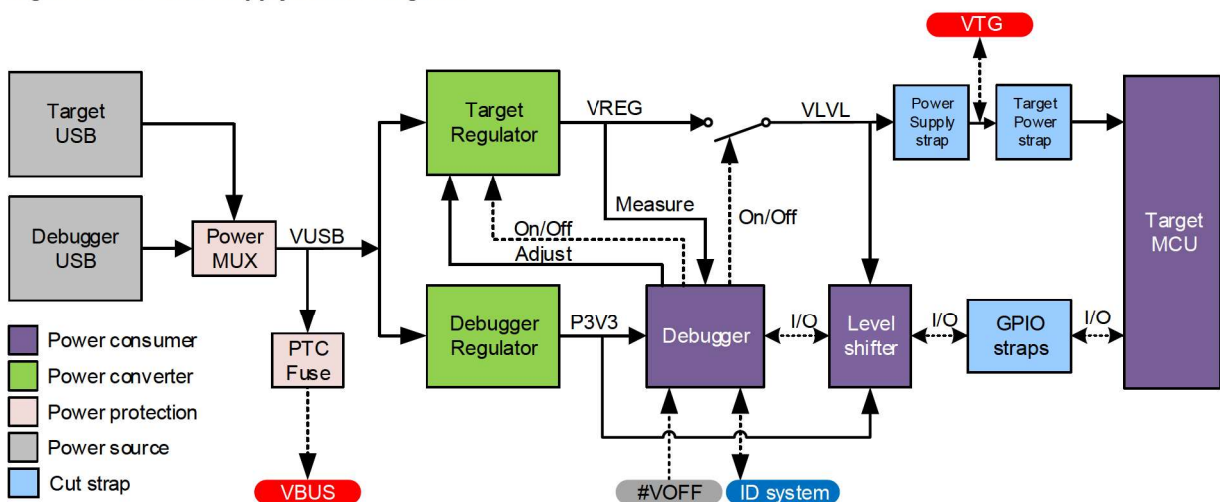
VTG

Target USB

Debugger USB

Power MUX

VUSB

Target Regulator

VREG

VLVL

Power Supply strap

Target Power strap

Target MCU

Measure

On/Off

On/Off

Adjust

Debugger Regulator

P3V3

Debugger

I/O

Level shifter

I/O

GPIO straps

I/O

PTC Fuse

Power consumer

Power converter

Power protection

Power source

Cut strap

VBUS

#VOFF

ID system